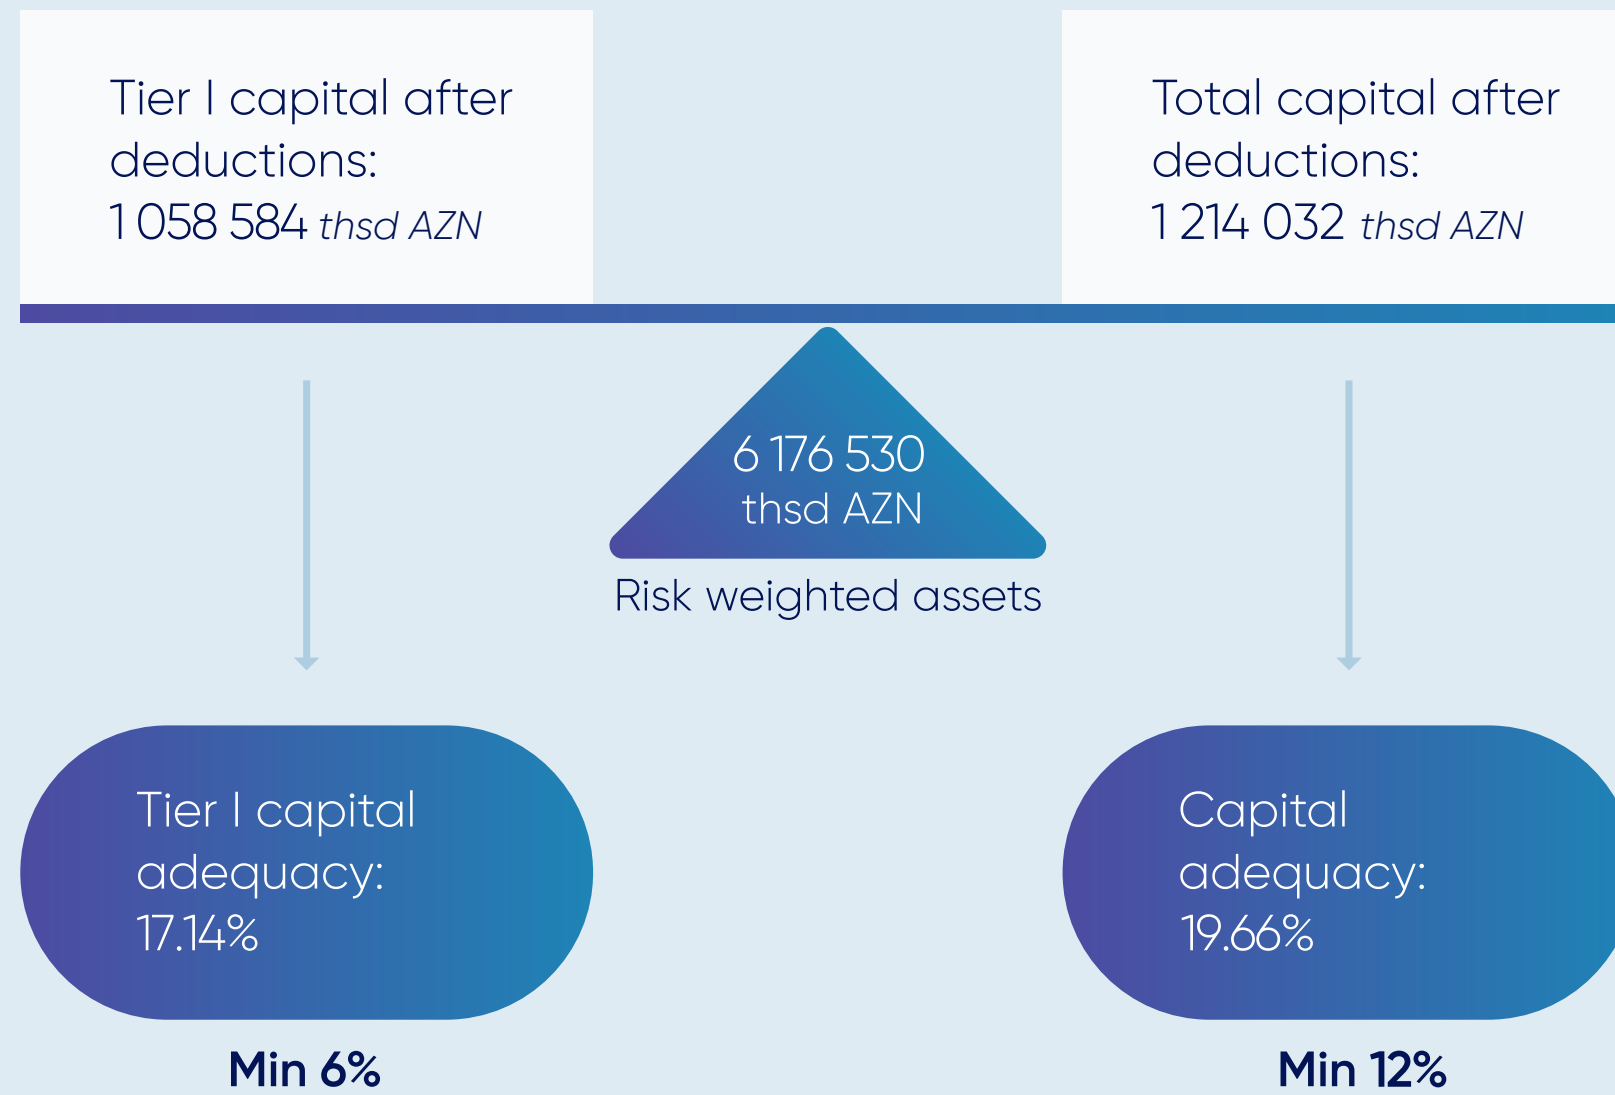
Tier I capital after deductions:
1 058 584 thsd AZN

Total capital after deductions:
1 214 032 thsd AZN

6 176 530
thsd AZN

Risk weighted assets

Tier I capital adequacy:
17.14%

Capital adequacy:
19.66%

Min 6%

Min 12%